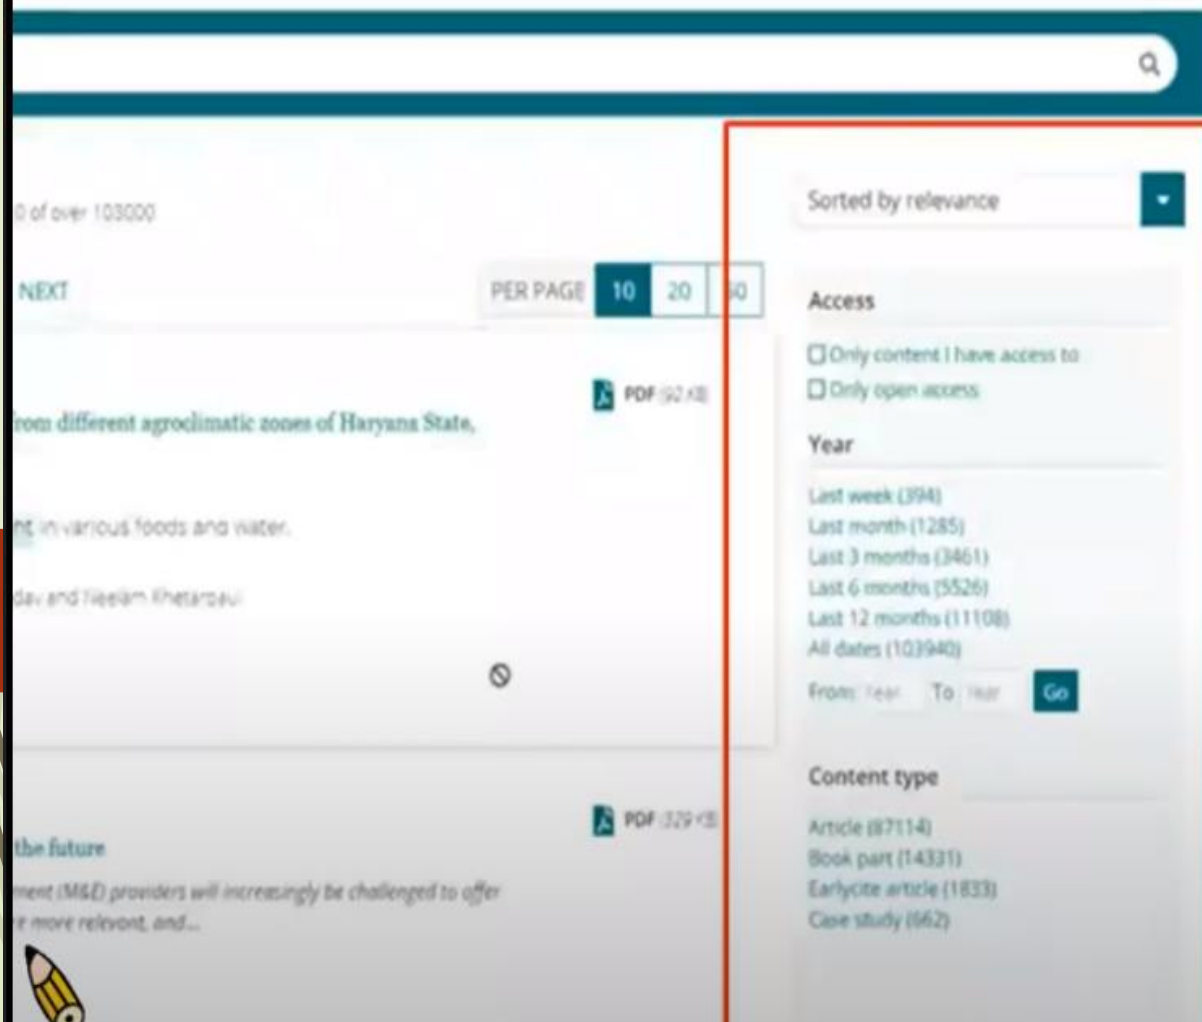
0 of over 103000

NEXT

PER PAGE 10 20 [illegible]0

PDF (92 KB)

rom different agroclimatic zones of Haryana State,

nt in various foods and water.

dav and Neelam Khetarpaul

PDF (329 KB)

the future

ment (M&E) providers will increasingly be challenged to offer
e more relevant, and...

Sorted by relevance

Access

Only content I have access to
Only open access

Year

Last week (394)
Last month (1285)
Last 3 months (3461)
Last 6 months (5526)
Last 12 months (11108)
All dates (103940)
From Year To Year Go

Content type

Article (87114)
Book part (14331)
Earlycite article (1833)
Case study (662)